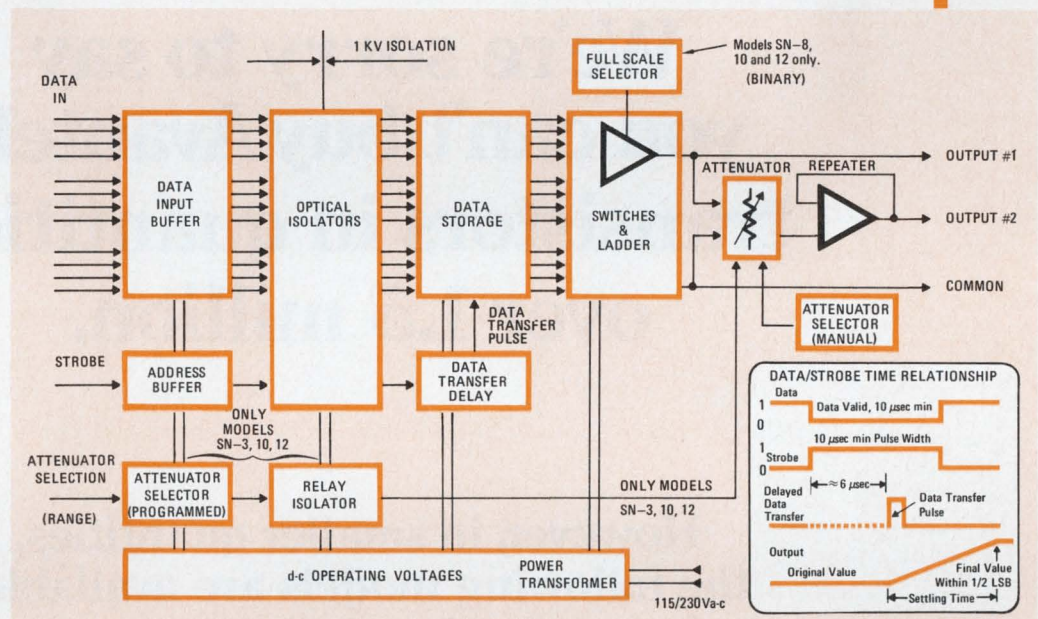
1 KV ISOLATION

FULL SCALE SELECTOR

Models SN–8, 10 and 12 only. (BINARY)

DATA IN

DATA INPUT BUFFER

OPTICAL ISOLATORS

DATA STORAGE

SWITCHES & LADDER

ATTENUATOR

REPEATER

OUTPUT #1

OUTPUT #2

COMMON

DATA TRANSFER PULSE

ATTENUATOR SELECTOR (MANUAL)

STROBE

ADDRESS BUFFER

DATA TRANSFER DELAY

DATA/STROBE TIME RELATIONSHIP

Data

1

0

Data Valid, 10 $\mu$sec min

1

Strobe

0

10 $\mu$sec min Pulse Width

ONLY MODELS SN–3, 10, 12

ATTENUATOR SELECTION

(RANGE)

ATTENUATOR SELECTOR (PROGRAMMED)

RELAY ISOLATOR

ONLY MODELS SN–3, 10, 12

$\approx 6$ $\mu$sec

Delayed Data Transfer

Data Transfer Pulse

Output

Original Value

Final Value Within 1/2 LSB

Settling Time

d-c OPERATING VOLTAGES

POWER TRANSFORMER

115/230Va-c